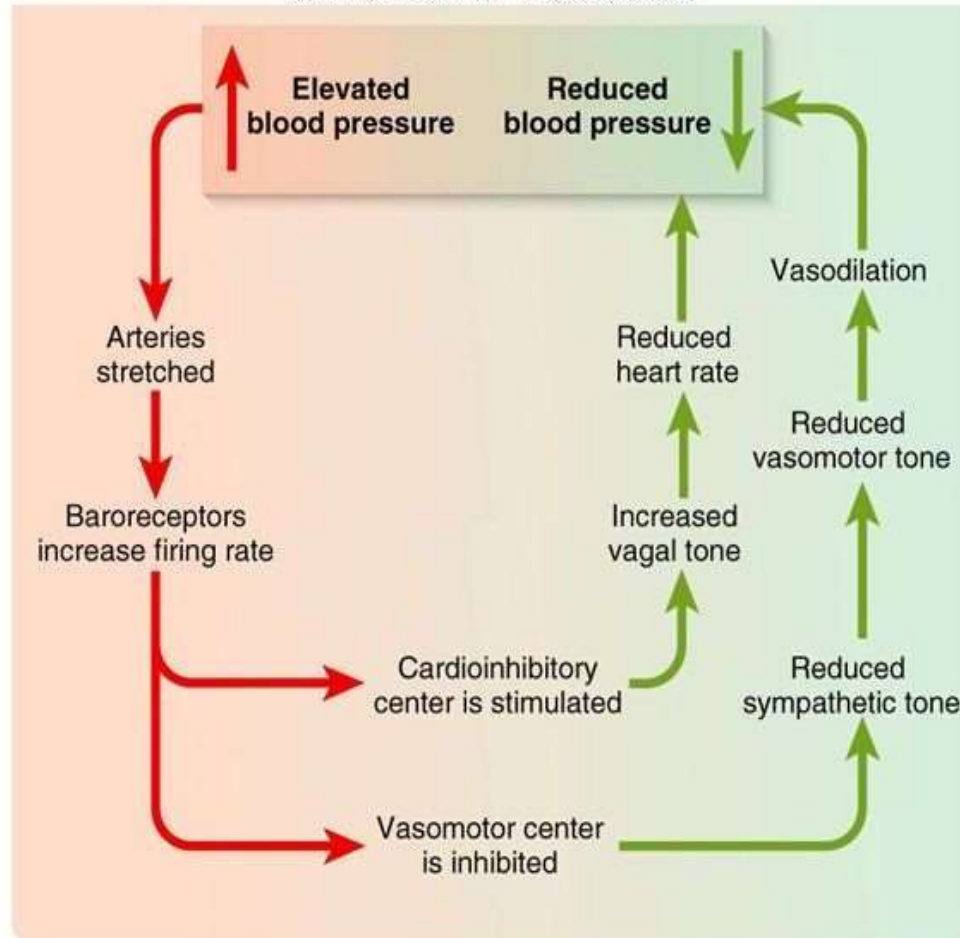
Elevated blood pressure

Reduced blood pressure

Arteries stretched

Baroreceptors increase firing rate

Cardioinhibitory center is stimulated

Vasomotor center is inhibited

Increased vagal tone

Reduced heart rate

Reduced sympathetic tone

Reduced vasomotor tone

Vasodilation